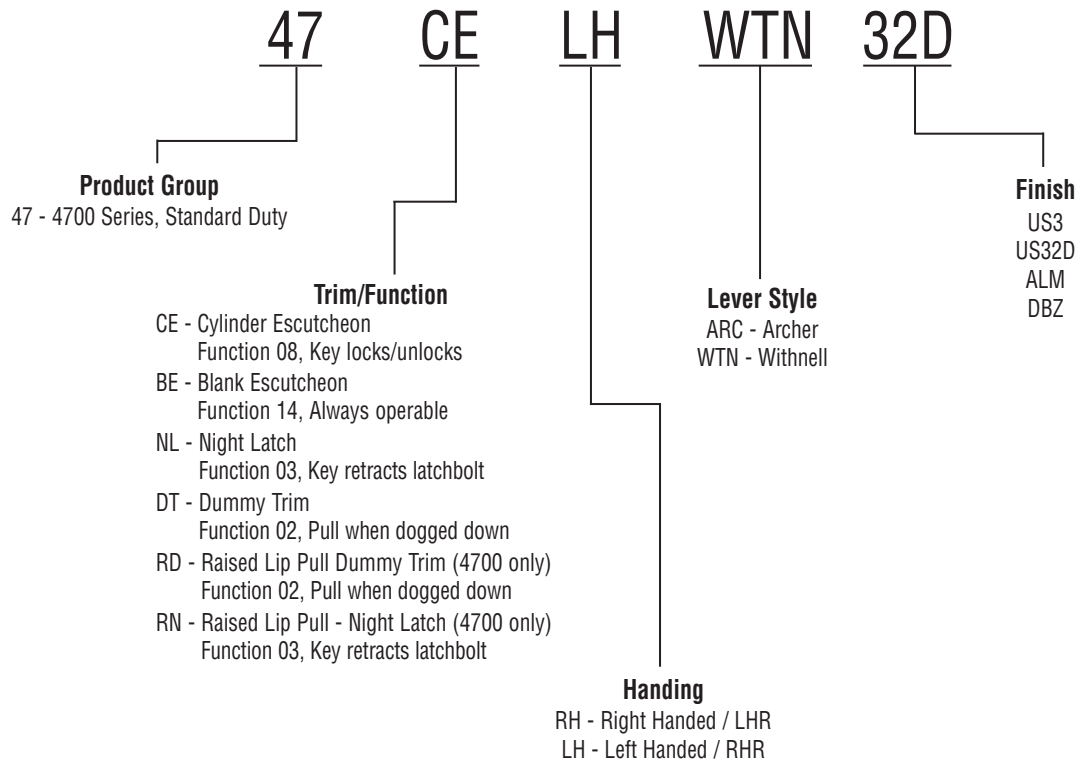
47 CE LH WTN 32D

**Product Group**
47 - 4700 Series, Standard Duty

**Trim/Function**
CE - Cylinder Escutcheon
Function 08, Key locks/unlocks
BE - Blank Escutcheon
Function 14, Always operable
NL - Night Latch
Function 03, Key retracts latchbolt
DT - Dummy Trim
Function 02, Pull when dogged down
RD - Raised Lip Pull Dummy Trim (4700 only)
Function 02, Pull when dogged down
RN - Raised Lip Pull - Night Latch (4700 only)
Function 03, Key retracts latchbolt

**Handing**
RH - Right Handed / LHR
LH - Left Handed / RHR

**Lever Style**
ARC - Archer
WTN - Withnell

**Finish**
US3
US32D
ALM
DBZ